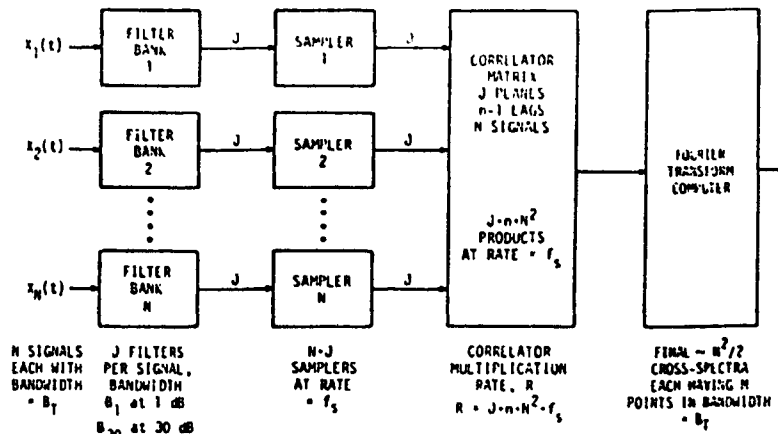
$x_1(t)$

FILTER BANK 1

J

SAMPLER 1

J

$x_2(t)$

FILTER BANK 2

J

SAMPLER 2

J

$x_N(t)$

FILTER BANK N

J

SAMPLER N

J

CORRELATOR MATRIX J PLANES n-1 LAGS N SIGNALS

$J \cdot n \cdot N^2$ PRODUCTS AT RATE = $f_s$

FOURIER TRANSFORM COMPUTER

N SIGNALS EACH WITH BANDWIDTH = $B_T$

J FILTERS PER SIGNAL, BANDWIDTH $B_1$ at 1 dB $B_{30}$ at 30 dB

N·J SAMPLERS AT RATE = $f_s$

CORRELATOR MULTIPLICATION RATE, R $R = J \cdot n \cdot N^2 \cdot f_s$

FINAL ~ $N^2/2$ CROSS-SPECTRA EACH HAVING M POINTS IN BANDWIDTH = $B_T$